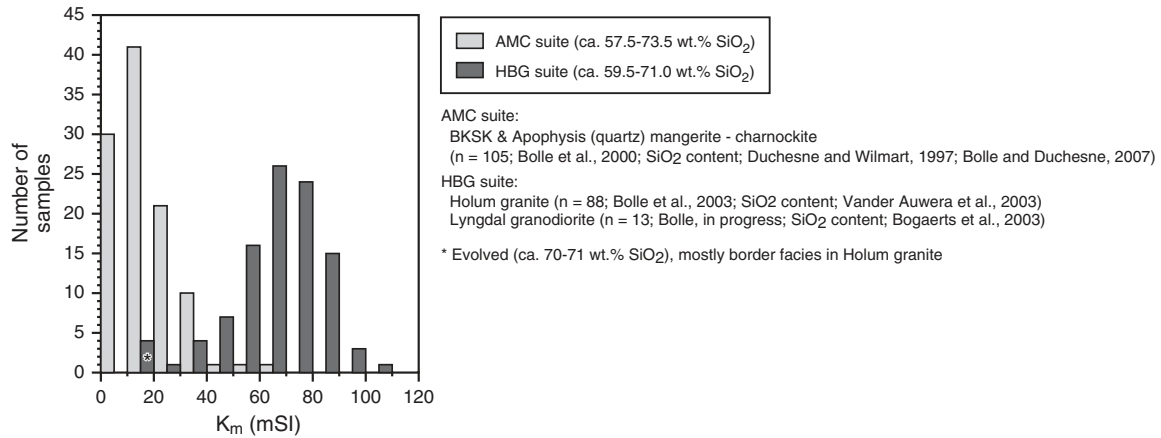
45
40
35
30
25
20
15
10
5
0

Number of samples

30
41
21
4
*
1
10
4
1
7
1
16
1
26
24
15
3
1

0 20 40 60 80 100 120

$K_m$ (mSI)

AMC suite (ca. 57.5-73.5 wt.% $SiO_2$)
HBG suite (ca. 59.5-71.0 wt.% $SiO_2$)

AMC suite:
BKSK & Apophysis (quartz) mangerite - charnockite
(n = 105; Bolle et al., 2000; $SiO_2$ content; Duchesne and Wilmart, 1997; Bolle and Duchesne, 2007)

HBG suite:
Holum granite (n = 88; Bolle et al., 2003; SiO2 content; Vander Auwera et al., 2003)
Lyngdal granodiorite (n = 13; Bolle, in progress; $SiO_2$ content; Bogaerts et al., 2003)

* Evolved (ca. 70-71 wt.% $SiO_2$), mostly border facies in Holum granite